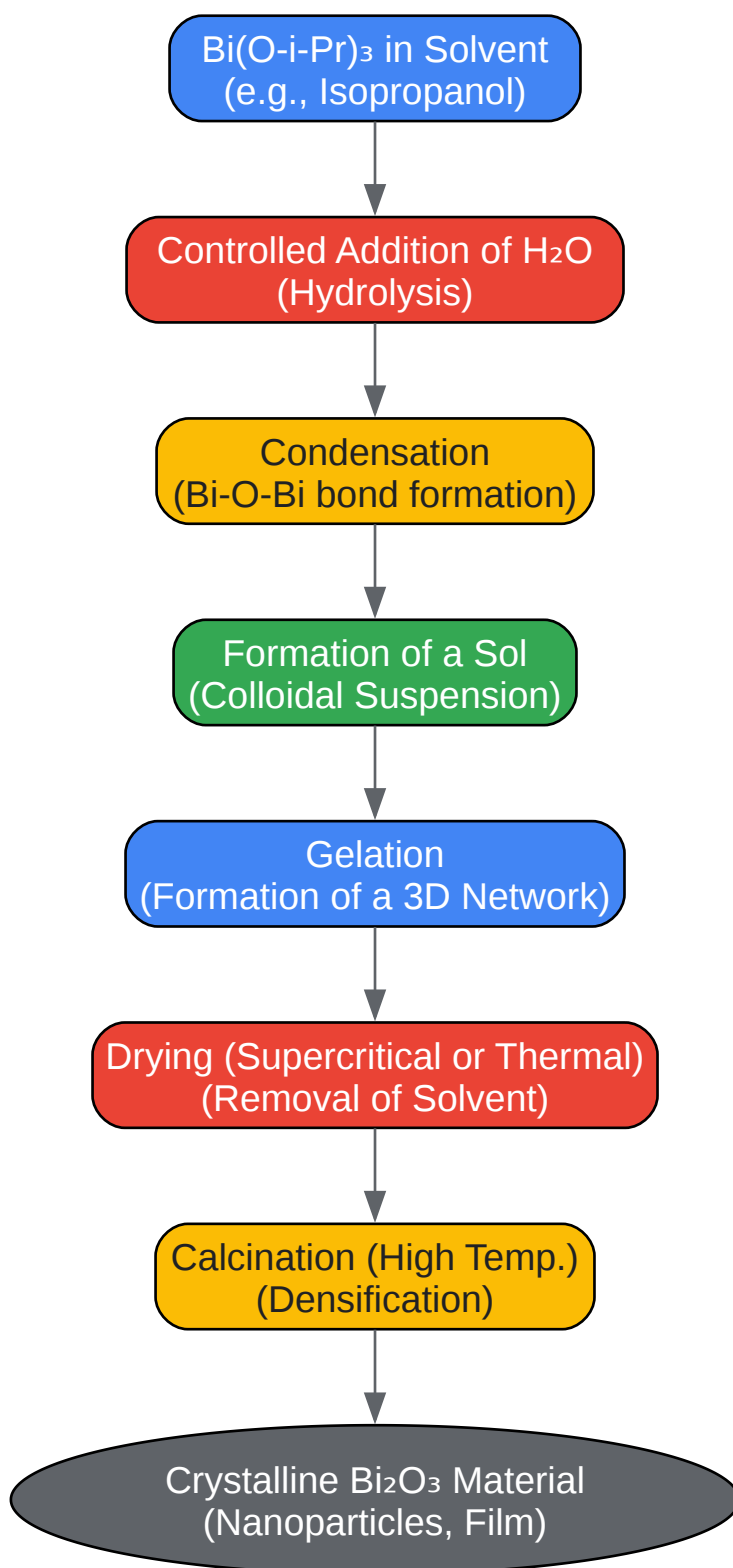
$Bi(O\text{-}i\text{-}Pr)_3$ in Solvent
(e.g., Isopropanol)

Controlled Addition of $H_2O$
(Hydrolysis)

Condensation
(Bi-O-Bi bond formation)

Formation of a Sol
(Colloidal Suspension)

Gelation
(Formation of a 3D Network)

Drying (Supercritical or Thermal)
(Removal of Solvent)

Calcination (High Temp.)
(Densification)

Crystalline $Bi_2O_3$ Material
(Nanoparticles, Film)